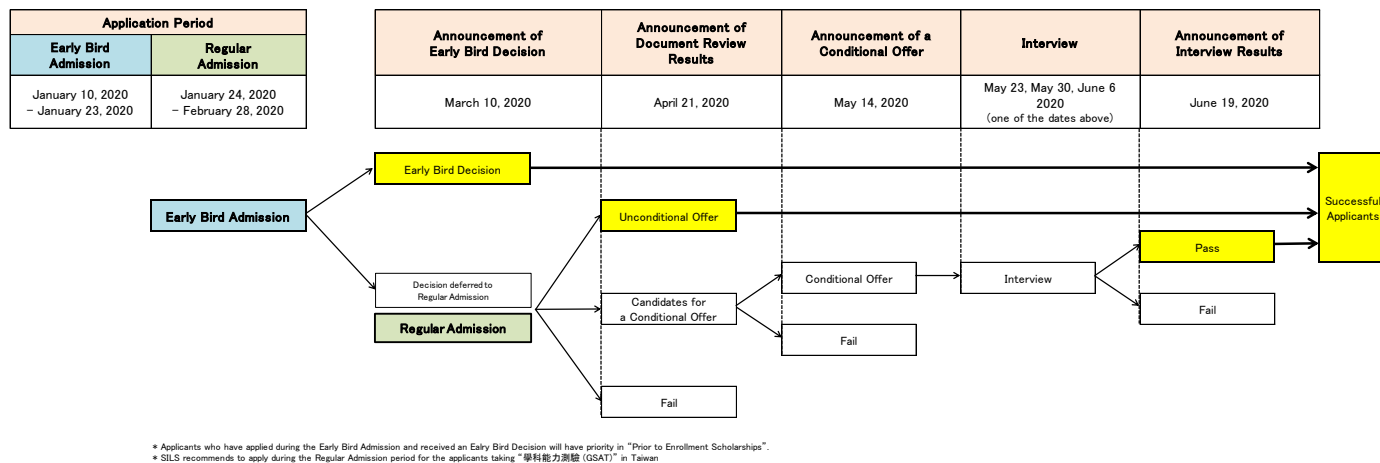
| Application Period | |
|---|---|
| Early Bird Admission | Regular Admission |
| January 10, 2020 – January 23, 2020 | January 24, 2020 – February 28, 2020 |

| Announcement of Early Bird Decision | Announcement of Document Review Results | Announcement of a Conditional Offer | Interview | Announcement of Interview Results |
|---|---|---|---|---|
| March 10, 2020 | April 21, 2020 | May 14, 2020 | May 23, May 30, June 6 2020 (one of the dates above) | June 19, 2020 |

Early Bird Decision

Early Bird Admission

Unconditional Offer

Successful Applicants

Pass

Conditional Offer

Interview

Decision deferred to Regular Admission

Candidates for a Conditional Offer

Regular Admission

Fail

Fail

Fail

* Applicants who have applied during the Early Bird Admission and received an Ealry Bird Decision will have priority in "Prior to Enrollment Scholarships".
* SILS recommends to apply during the Regular Admission period for the applicants taking "學科能力測驗 (GSAT)" in Taiwan